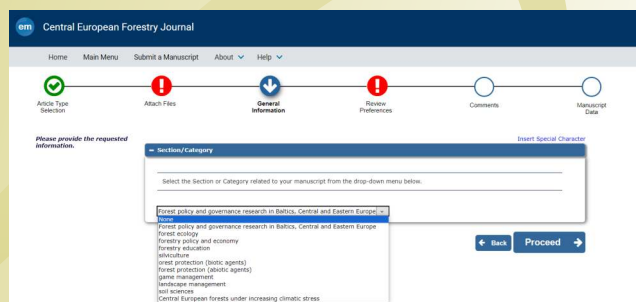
em Central European Forestry Journal

Home Main Menu Submit a Manuscript About Help

Article Type Selection
Attach Files
General Information
Review Preferences
Comments
Manuscript Data

Please provide the requested information.

Insert Special Character

− Section/Category

Select the Section or Category related to your manuscript from the drop-down menu below.

Forest policy and governance research in Baltics, Central and Eastern Europe

None
Forest policy and governance research in Baltics, Central and Eastern Europe
forest ecology
forestry policy and economy
forestry education
silviculture
orest protection (biotic agents)
forest protection (abiotic agents)
game management
landscape management
soil sciences
Central European forests under increasing climatic stress

Back
Proceed